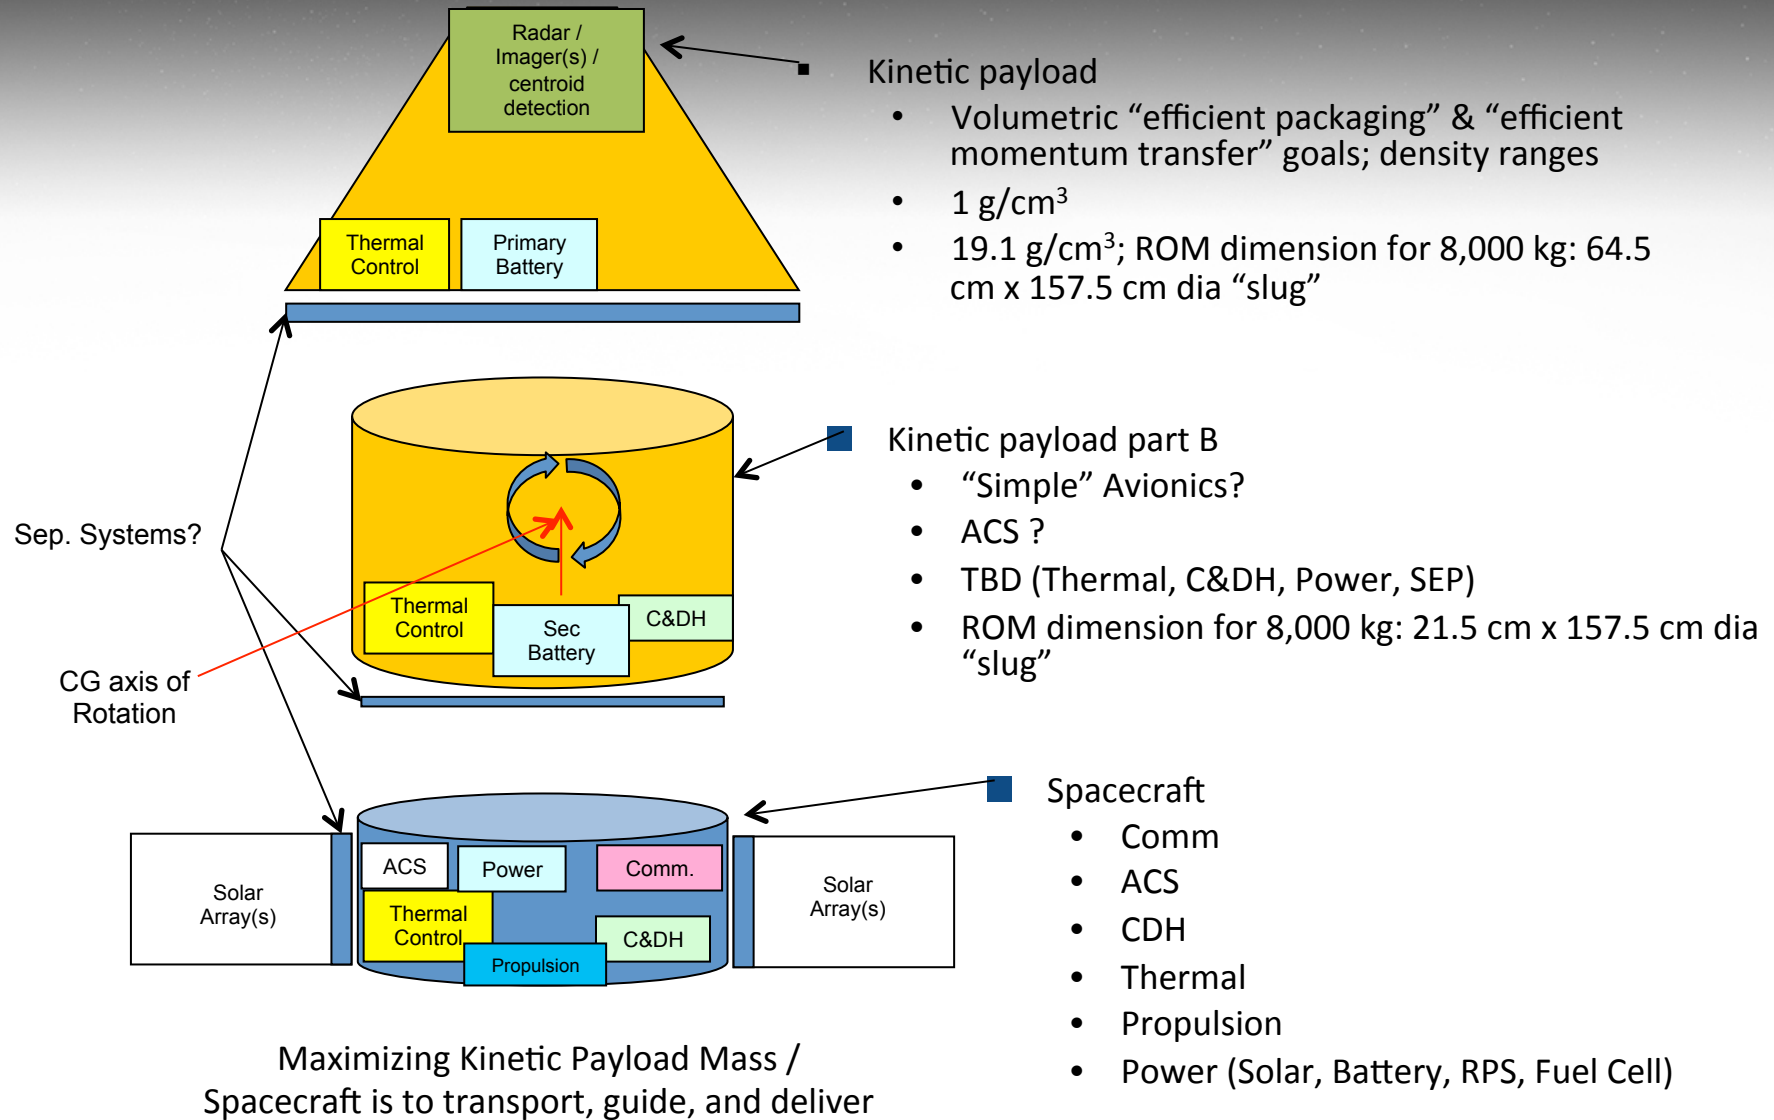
Radar / Imager(s) / centroid detection

Thermal Control

Primary Battery

Kinetic payload
- Volumetric “efficient packaging” & “efficient momentum transfer” goals; density ranges
- 1 g/cm$^3$
- 19.1 g/cm$^3$; ROM dimension for 8,000 kg: 64.5 cm x 157.5 cm dia “slug”

Thermal Control

Sec Battery

C&DH

Kinetic payload part B
- “Simple” Avionics?
- ACS ?
- TBD (Thermal, C&DH, Power, SEP)
- ROM dimension for 8,000 kg: 21.5 cm x 157.5 cm dia “slug”

Sep. Systems?

CG axis of Rotation

Solar Array(s)

ACS

Power

Comm.

Thermal Control

C&DH

Propulsion

Solar Array(s)

Spacecraft
- Comm
- ACS
- CDH
- Thermal
- Propulsion
- Power (Solar, Battery, RPS, Fuel Cell)

Maximizing Kinetic Payload Mass / Spacecraft is to transport, guide, and deliver